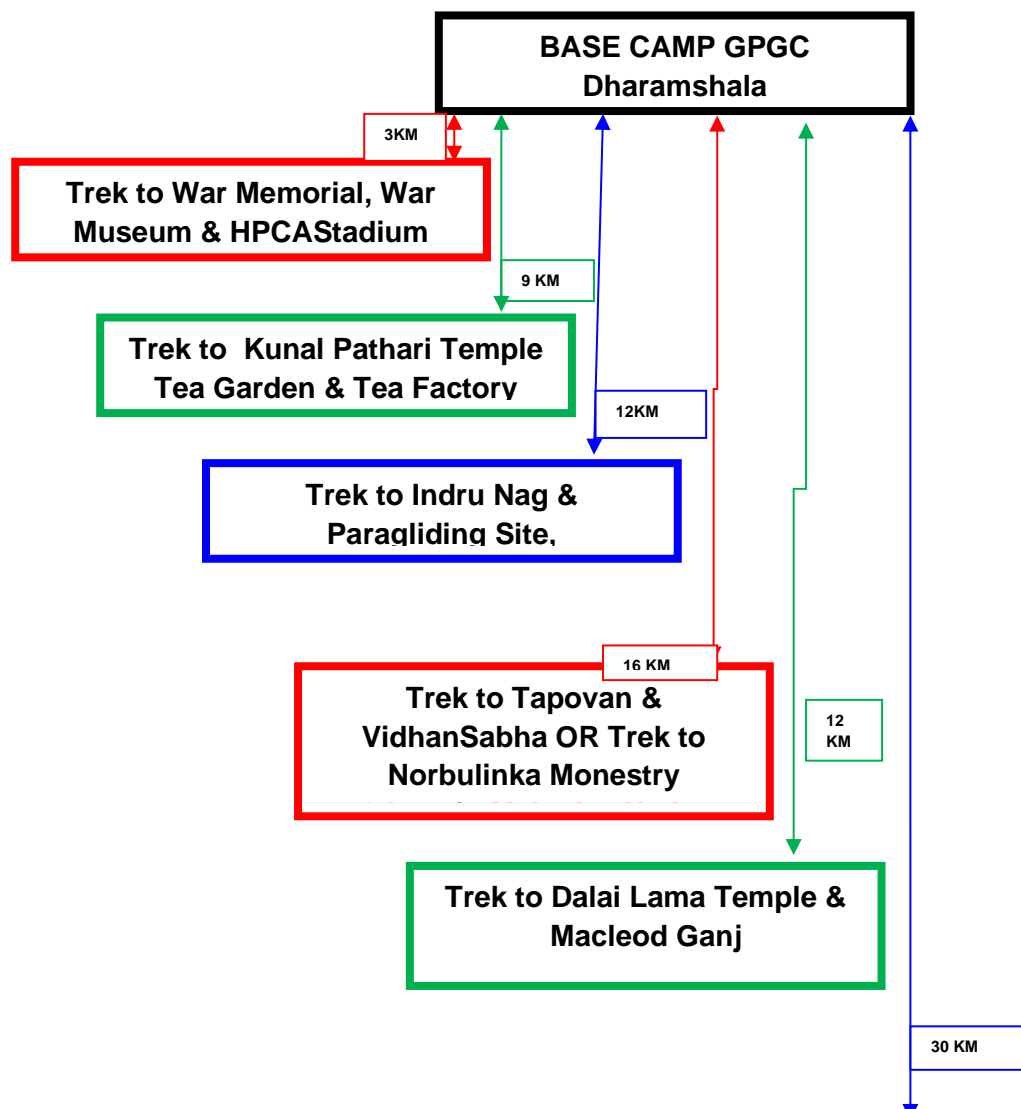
BASE CAMP GPGC Dharamshala

3KM

Trek to War Memorial, War Museum & HPCAStadium

9 KM

Trek to Kunal Pathari Temple Tea Garden & Tea Factory

12KM

Trek to Indru Nag & Paragliding Site,

16 KM

Trek to Tapovan & VidhanSabha OR Trek to Norbulinka Monestry

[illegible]

12 KM

Trek to Dalai Lama Temple & Macleod Ganj

30 KM